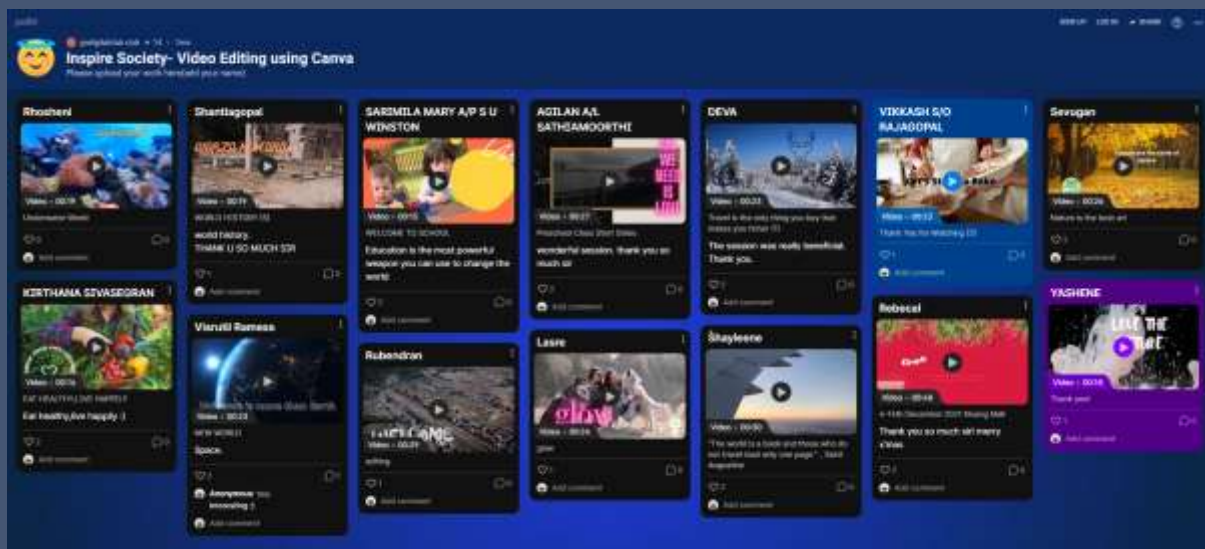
padlet

SIGN UP LOG IN SHARE

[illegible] • 1d • New

Inspire Society- Video Editing using Canva

Please upload your work here(add your name)

Rhosheni

Video • 00:18

Underwater World

Add comment

KIRTHANA SIVASEGRAN

Video • 00:14

EAT HEALTHY,LIVE HAPPILY

Eat healthy,live happily :)

Add comment

Shantiagopal

Video • 00:19

WORLD HISTORY

world history.
THANK U SO MUCH SIR

Add comment

Visruthi Ramesa

Video • 00:23

NEW WORLD

Space.

Anonymous
Interesting :)

Add comment

SARIMILA MARY A/P S U WINSTON

Video • 00:15

WELCOME TO SCHOOL

Education is the most powerful weapon you can use to change the world

Add comment

Rubendran

WELCOME

Video • 00:21

editing

Add comment

AGILAN A/L SATHIAMOORTHI

WE NEED TO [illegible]

Video • 00:27

Preschool Class Short Video

wonderful session. thank you so much sir

Add comment

Lasre

glow

Video • 00:24

glow

Add comment

DEVA

Video • 00:23

Travel is the only thing you buy that makes you richer

The session was really beneficial. Thank you.

Add comment

Shayleene

Video • 00:30

"The world is a book and those who do not travel read only one page". - Saint Augustine

Add comment

VIKKASH S/O RAJAGOPAL

Video • 00:12

Thank You for Watching

Add comment

Rebecai

Video • 00:48

Thank you so much sir! merry x'mas

Add comment

Sevugan

Video • 00:26

Nature is the best art

Add comment

YASHENE

LIVE THE TIME

Video • 00:18

Thank you!

Add comment